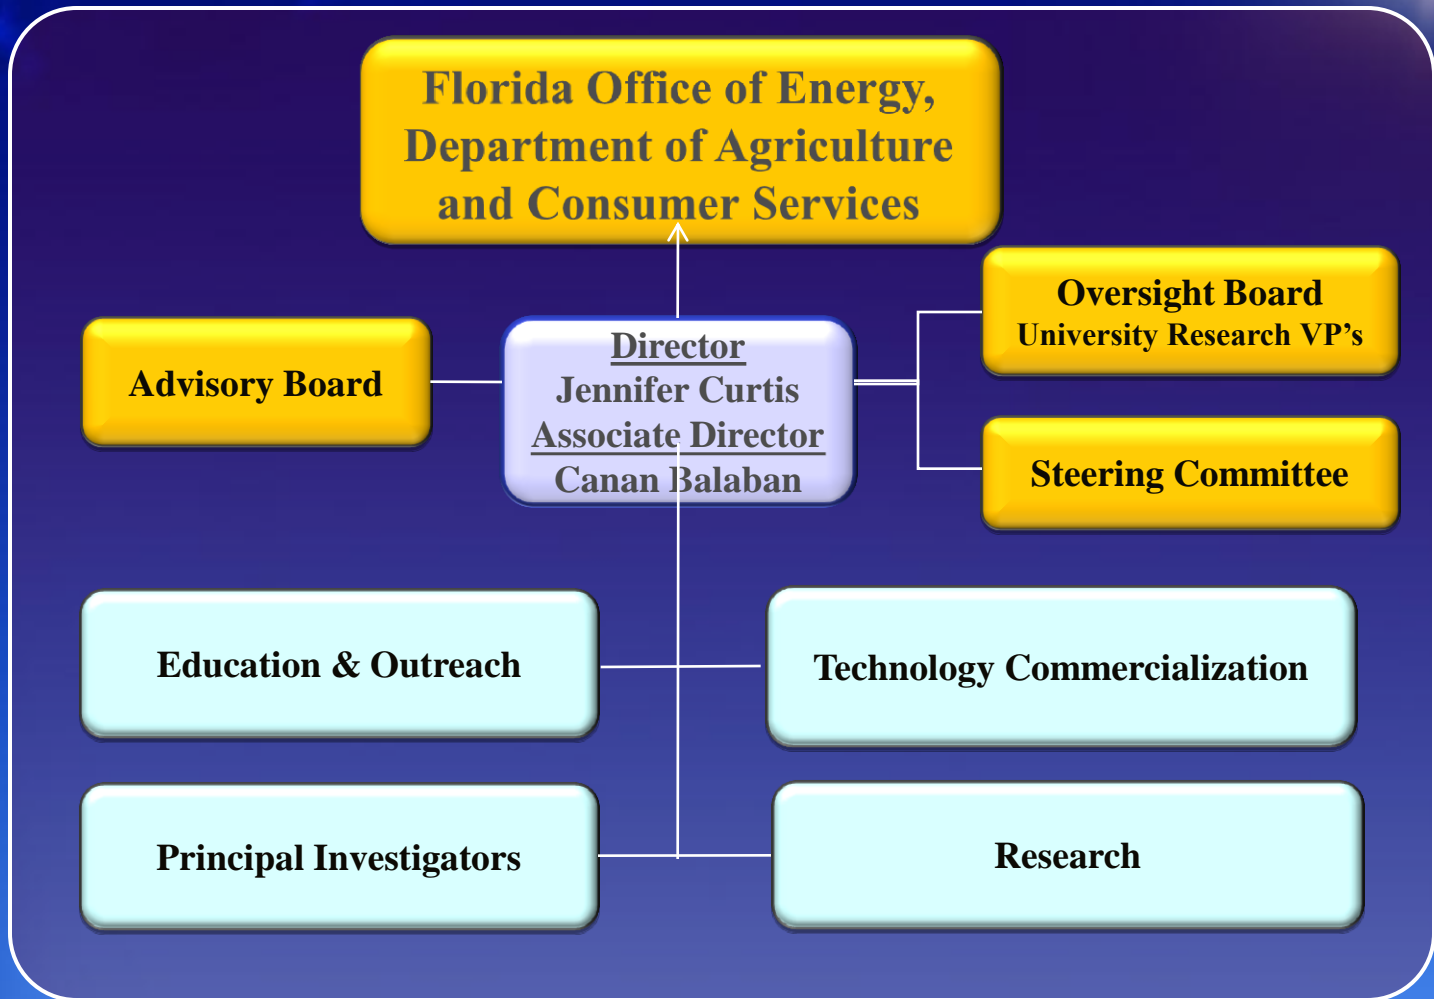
Florida Office of Energy, Department of Agriculture and Consumer Services

Advisory Board

Director
Jennifer Curtis
Associate Director
Canan Balaban

Oversight Board
University Research VP's

Steering Committee

Education & Outreach

Technology Commercialization

Principal Investigators

Research